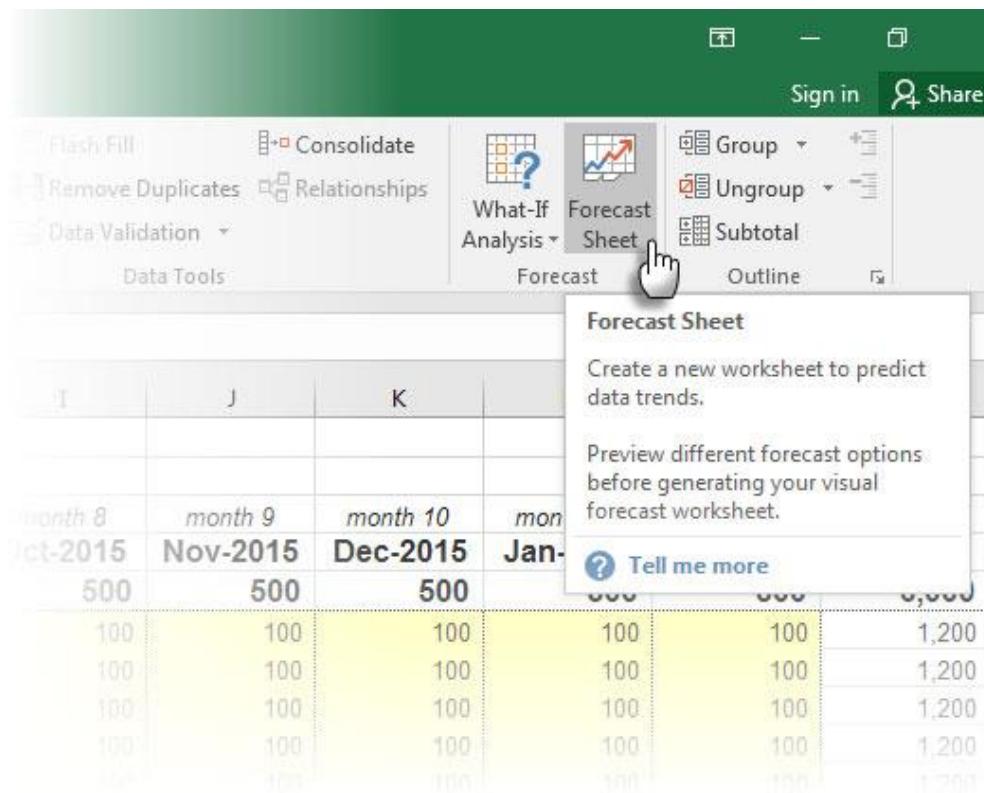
Sign in
Share

Flash Fill
Remove Duplicates
Data Validation
Consolidate
Relationships
Data Tools

What-If Analysis
Forecast Sheet
Forecast

Group
Ungroup
Subtotal
Outline

Forecast Sheet

Create a new worksheet to predict data trends.

Preview different forecast options before generating your visual forecast worksheet.

Tell me more

| I | J | K | |
|---|---|---|---|
| | | | |
| month 8 | month 9 | month 10 | mon |
| Oct-2015 | Nov-2015 | Dec-2015 | Jan- |
| 500 | 500 | 500 | |
| 100 | 100 | 100 | 100 | 100 | 1,200 |
| 100 | 100 | 100 | 100 | 100 | 1,200 |
| 100 | 100 | 100 | 100 | 100 | 1,200 |
| 100 | 100 | 100 | 100 | 100 | 1,200 |